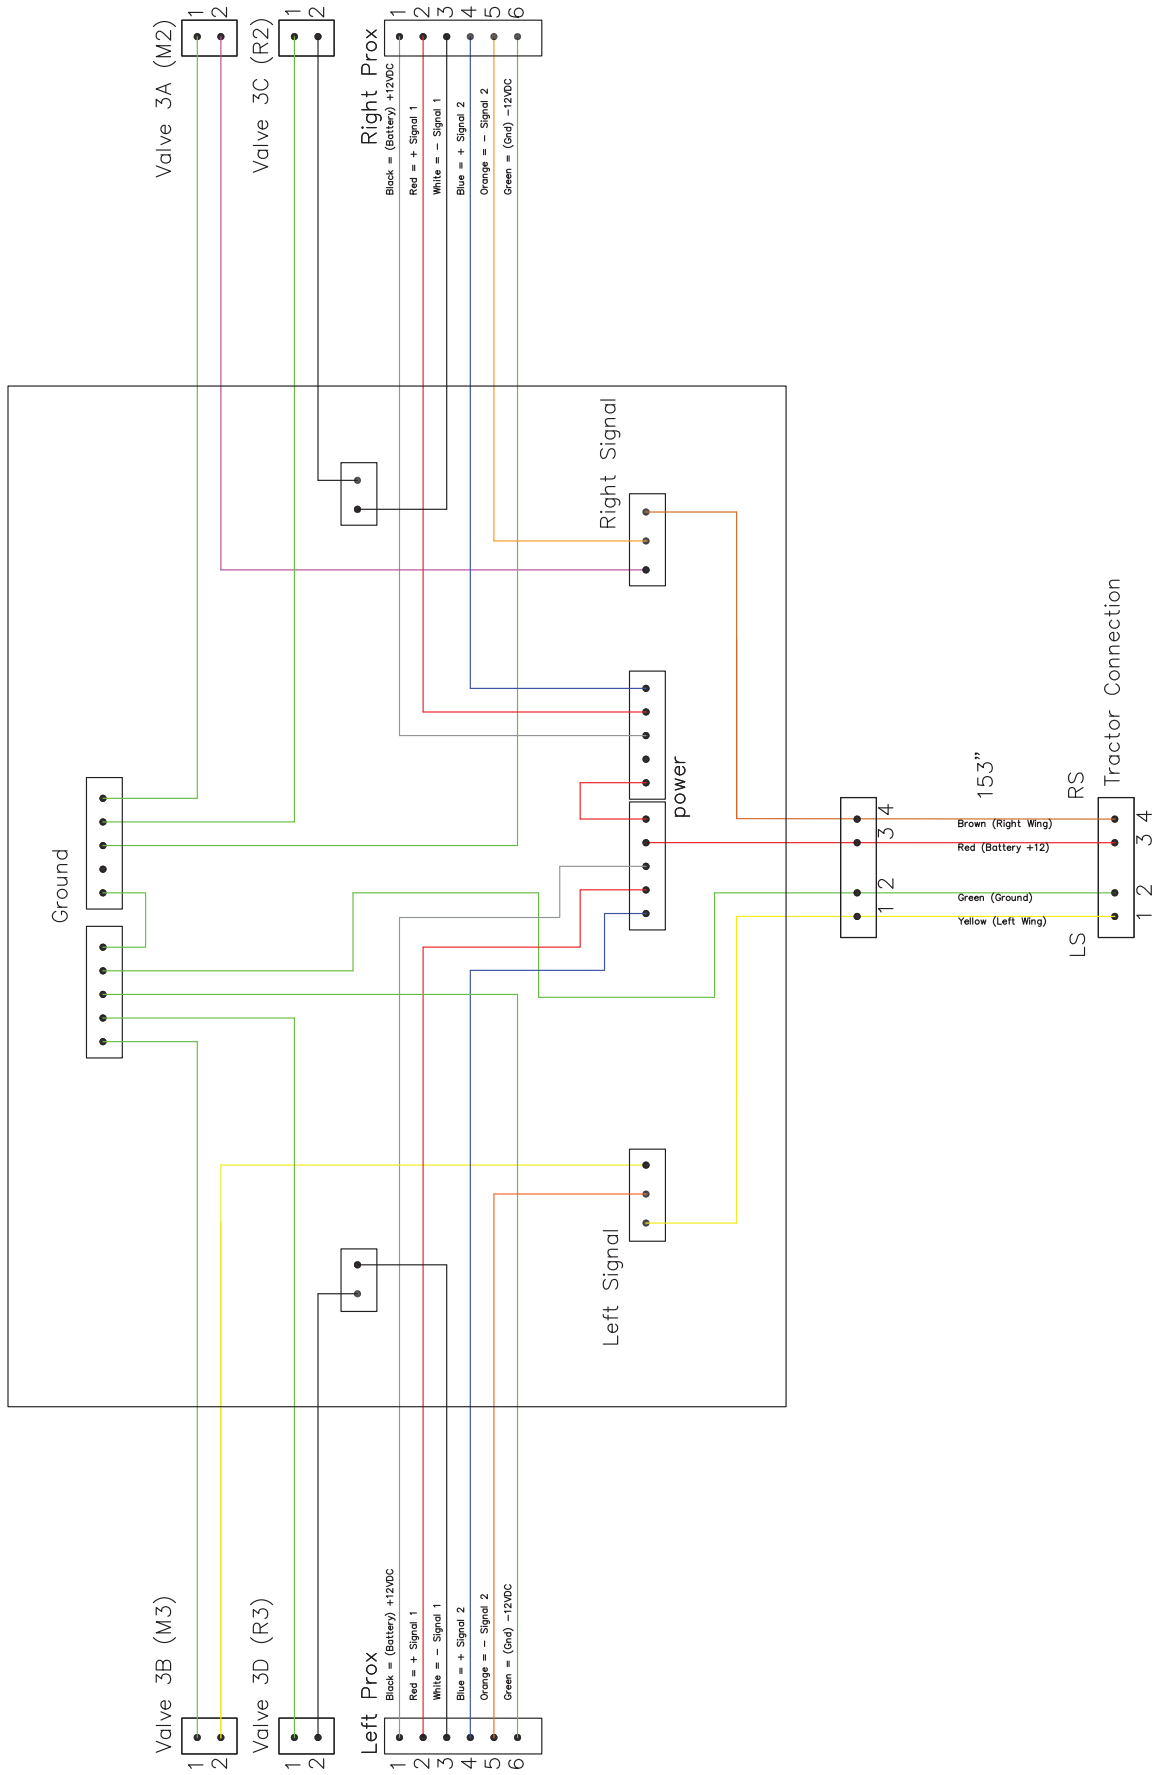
Valve 3A (M2)
1 2

Valve 3C (R2)
1 2

Right Prox
1 2 3 4 5 6
Black = (Battery) +12VDC
Red = + Signal 1
White = − Signal 1
Blue = + Signal 2
Orange = − Signal 2
Green = (Gnd) −12VDC

Right Signal

power

Ground

153"

RS
Tractor Connection
4 3 2 1
Brown (Right Wing)
Red (Battery +12)
Green (Ground)
Yellow (Left Wing)
LS

Left Signal

Valve 3B (M3)
1 2

Valve 3D (R3)
1 2

Left Prox
1 2 3 4 5 6
Black = (Battery) +12VDC
Red = + Signal 1
White = − Signal 1
Blue = + Signal 2
Orange = − Signal 2
Green = (Gnd) −12VDC